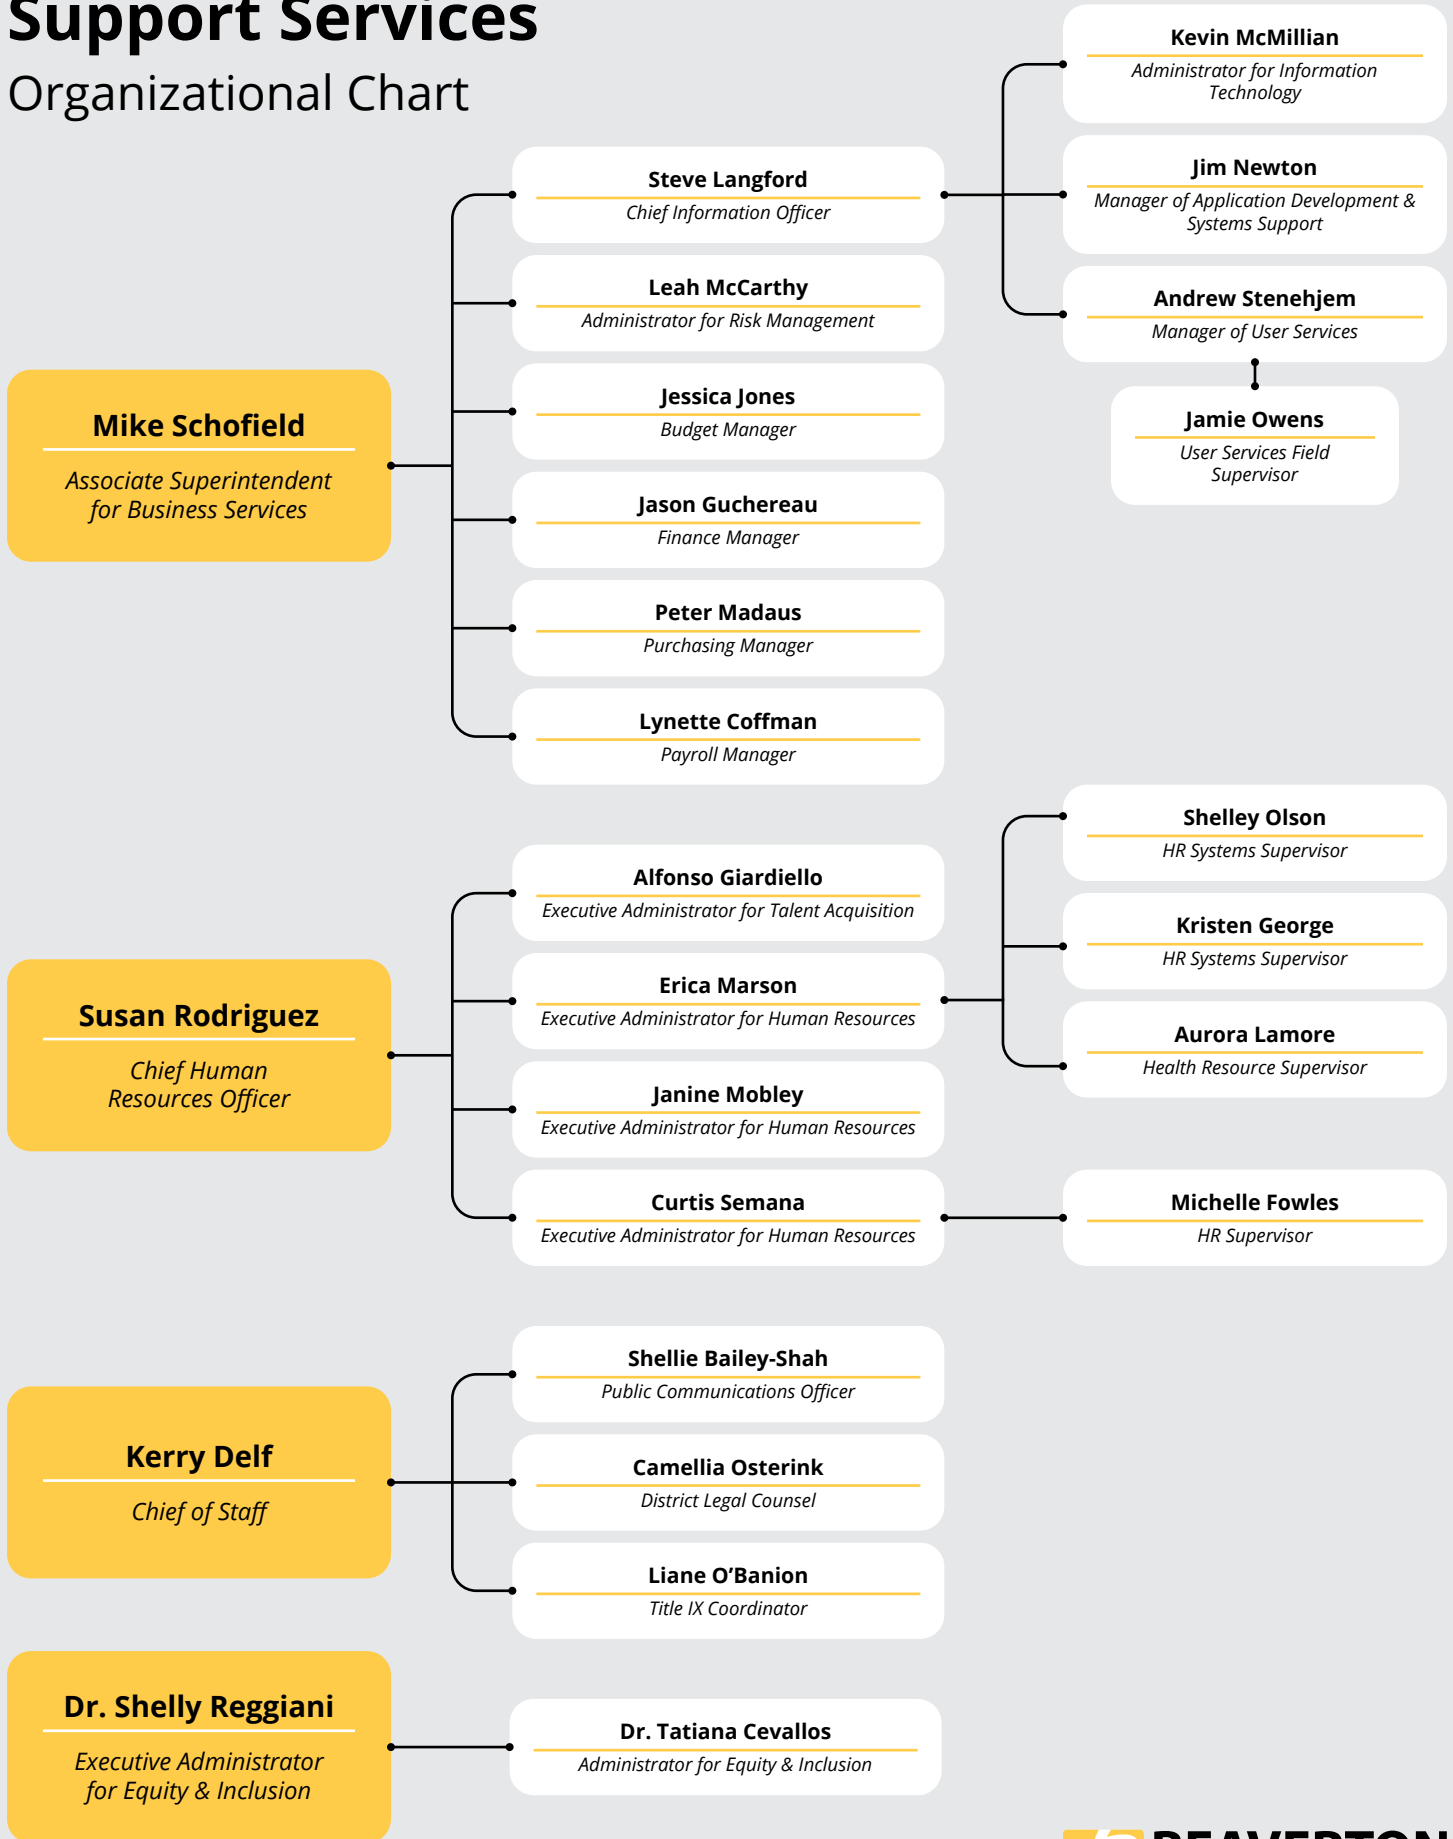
Support Services
Organizational Chart

Mike Schofield
Associate Superintendent for Business Services

Steve Langford
Chief Information Officer

Leah McCarthy
Administrator for Risk Management

Jessica Jones
Budget Manager

Jason Guchereau
Finance Manager

Peter Madaus
Purchasing Manager

Lynette Coffman
Payroll Manager

Kevin McMillian
Administrator for Information Technology

Jim Newton
Manager of Application Development & Systems Support

Andrew Stenehjem
Manager of User Services

Jamie Owens
User Services Field Supervisor

Susan Rodriguez
Chief Human Resources Officer

Alfonso Giardiello
Executive Administrator for Talent Acquisition

Erica Marson
Executive Administrator for Human Resources

Janine Mobley
Executive Administrator for Human Resources

Curtis Semana
Executive Administrator for Human Resources

Shelley Olson
HR Systems Supervisor

Kristen George
HR Systems Supervisor

Aurora Lamore
Health Resource Supervisor

Michelle Fowles
HR Supervisor

Kerry Delf
Chief of Staff

Shellie Bailey-Shah
Public Communications Officer

Camellia Osterink
District Legal Counsel

Liane O'Banion
Title IX Coordinator

Dr. Shelly Reggiani
Executive Administrator for Equity & Inclusion

Dr. Tatiana Cevallos
Administrator for Equity & Inclusion

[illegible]